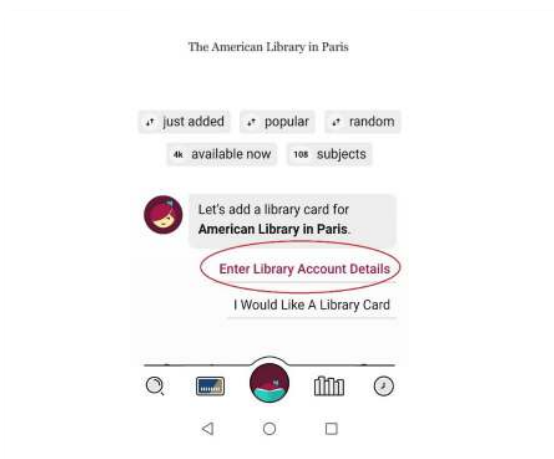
The American Library in Paris

just added
popular
random

4k available now
108 subjects

Let's add a library card for **American Library in Paris**.

Enter Library Account Details

I Would Like A Library Card